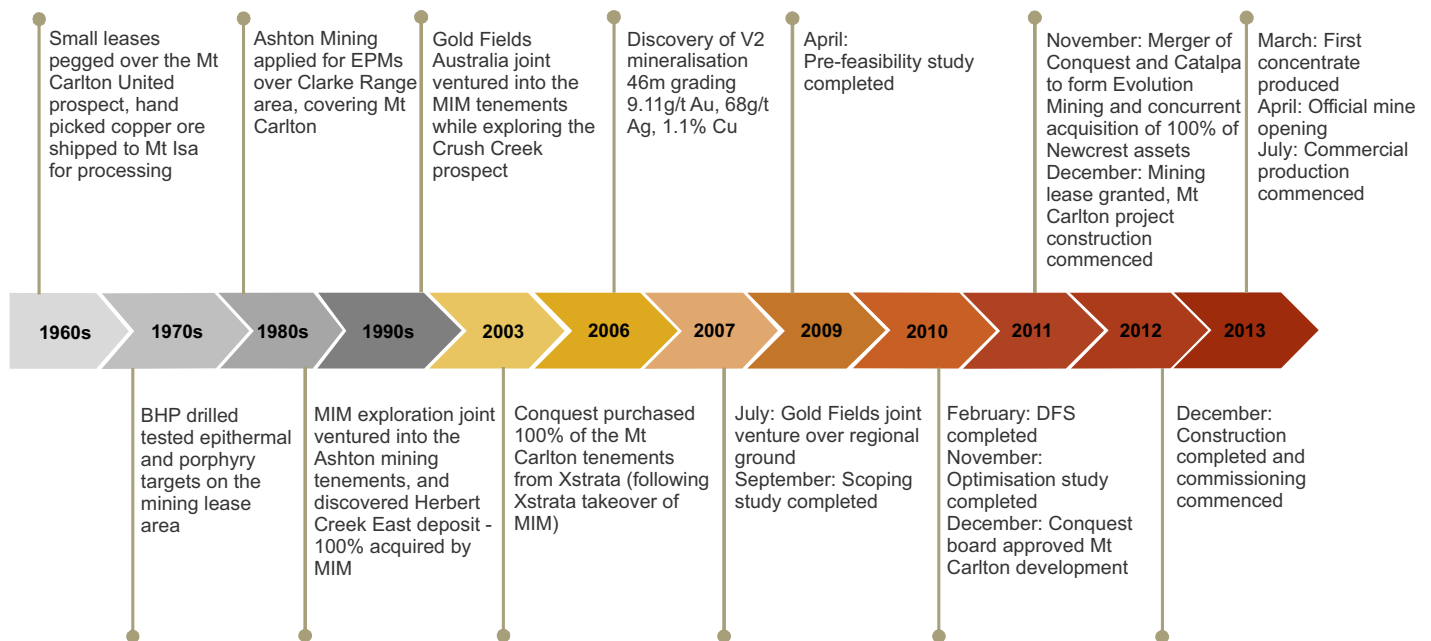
Small leases pegged over the Mt Carlton United prospect, hand picked copper ore shipped to Mt Isa for processing

Ashton Mining applied for EPMs over Clarke Range area, covering Mt Carlton

Gold Fields Australia joint ventured into the MIM tenements while exploring the Crush Creek prospect

Discovery of V2 mineralisation 46m grading 9.11g/t Au, 68g/t Ag, 1.1% Cu

April: Pre-feasibility study completed

November: Merger of Conquest and Catalpa to form Evolution Mining and concurrent acquisition of 100% of Newcrest assets
December: Mining lease granted, Mt Carlton project construction commenced

March: First concentrate produced
April: Official mine opening
July: Commercial production commenced

1960s

1970s

1980s

1990s

2003

2006

2007

2009

2010

2011

2012

2013

BHP drilled tested epithermal and porphyry targets on the mining lease area

MIM exploration joint ventured into the Ashton mining tenements, and discovered Herbert Creek East deposit - 100% acquired by MIM

Conquest purchased 100% of the Mt Carlton tenements from Xstrata (following Xstrata takeover of MIM)

July: Gold Fields joint venture over regional ground
September: Scoping study completed

February: DFS completed
November: Optimisation study completed
December: Conquest board approved Mt Carlton development

December: Construction completed and commissioning commenced